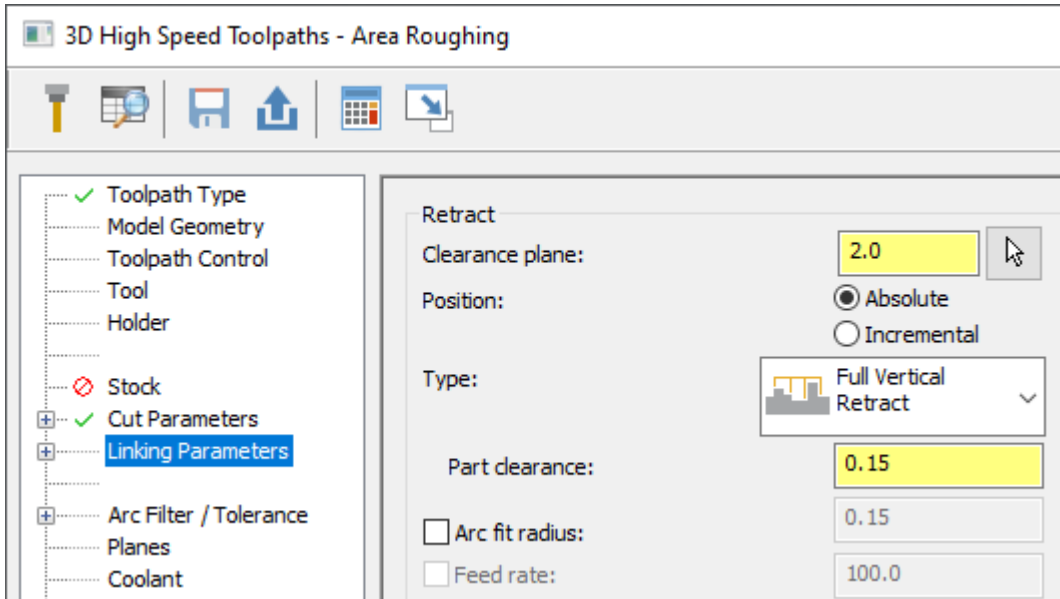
3D High Speed Toolpaths - Area Roughing

Toolpath Type
Model Geometry
Toolpath Control
Tool
Holder
Stock
Cut Parameters
Linking Parameters
Arc Filter / Tolerance
Planes
Coolant

Retract
Clearance plane: 2.0
Position:
Absolute
Incremental
Type: Full Vertical Retract
Part clearance: 0.15
Arc fit radius: 0.15
Feed rate: 100.0